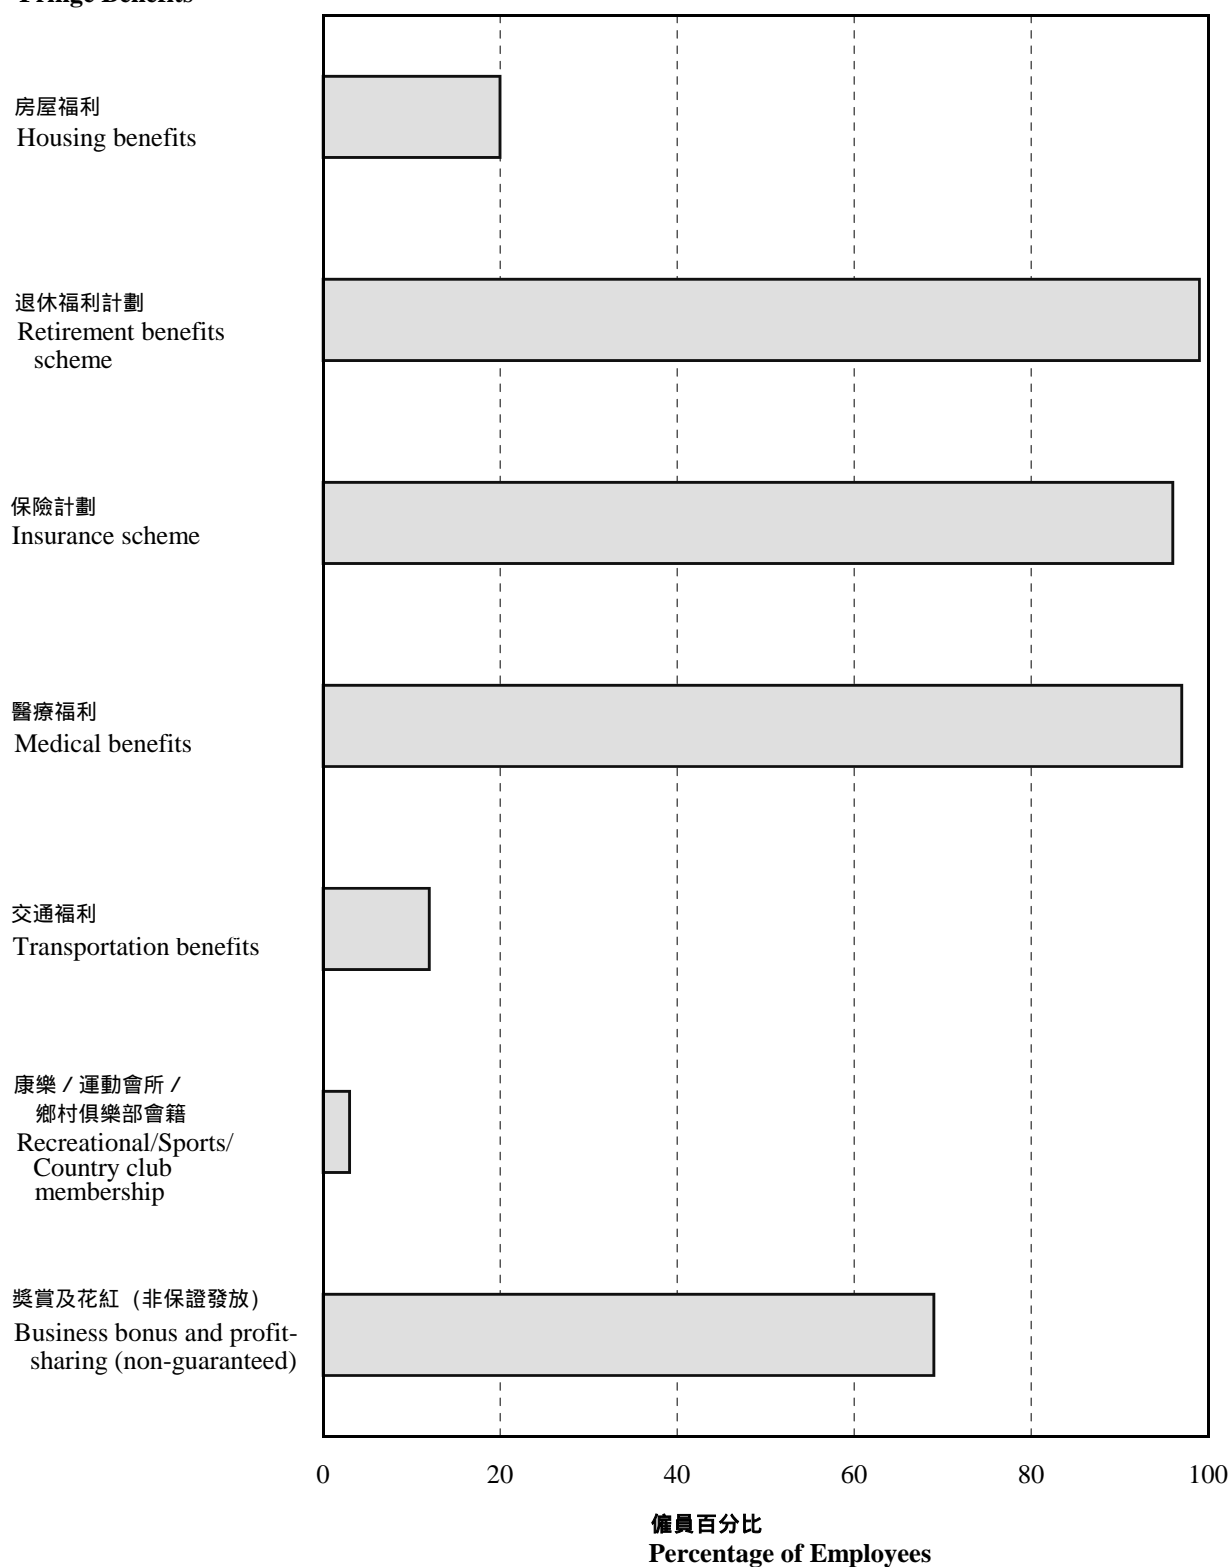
Fringe Benefits

房屋福利
Housing benefits

退休福利計劃
Retirement benefits scheme

保險計劃
Insurance scheme

醫療福利
Medical benefits

交通福利
Transportation benefits

康樂／運動會所／鄉村俱樂部會籍
Recreational/Sports/ Country club membership

獎賞及花紅（非保證發放）
Business bonus and profit-sharing (non-guaranteed)

0
20
40
60
80
100

僱員百分比
Percentage of Employees